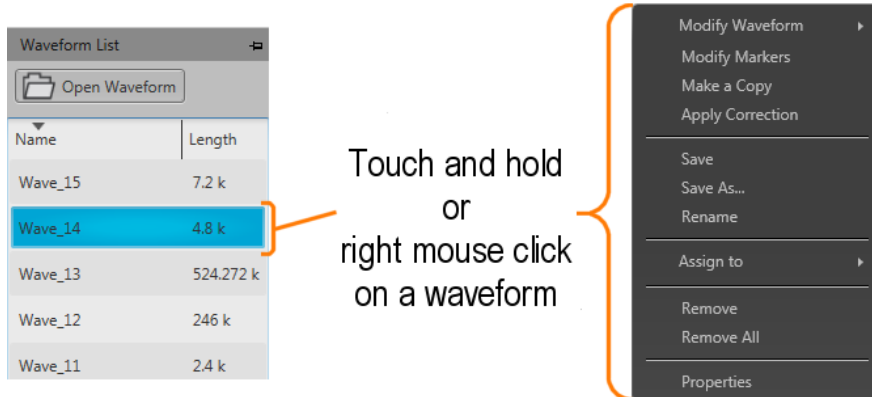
Waveform List

Open Waveform

| Name | Length |
|---|---|
| Wave_15 | 7.2 k |
| Wave_14 | 4.8 k |
| Wave_13 | 524.272 k |
| Wave_12 | 246 k |
| Wave_11 | 2.4 k |

Touch and hold or right mouse click on a waveform

Modify Waveform
Modify Markers
Make a Copy
Apply Correction

Save
Save As...
Rename

Assign to

Remove
Remove All

Properties